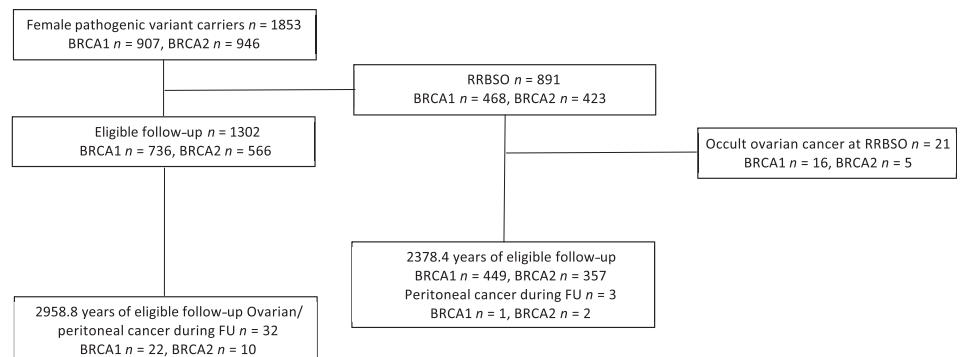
Female pathogenic variant carriers $n$ = 1853
BRCA1 $n$ = 907, BRCA2 $n$ = 946

RRBSO $n$ = 891
BRCA1 $n$ = 468, BRCA2 $n$ = 423

Eligible follow-up $n$ = 1302
BRCA1 $n$ = 736, BRCA2 $n$ = 566

Occult ovarian cancer at RRBSO $n$ = 21
BRCA1 $n$ = 16, BRCA2 $n$ = 5

2378.4 years of eligible follow-up
BRCA1 $n$ = 449, BRCA2 $n$ = 357
Peritoneal cancer during FU $n$ = 3
BRCA1 $n$ = 1, BRCA2 $n$ = 2

2958.8 years of eligible follow-up Ovarian/peritoneal cancer during FU $n$ = 32
BRCA1 $n$ = 22, BRCA2 $n$ = 10